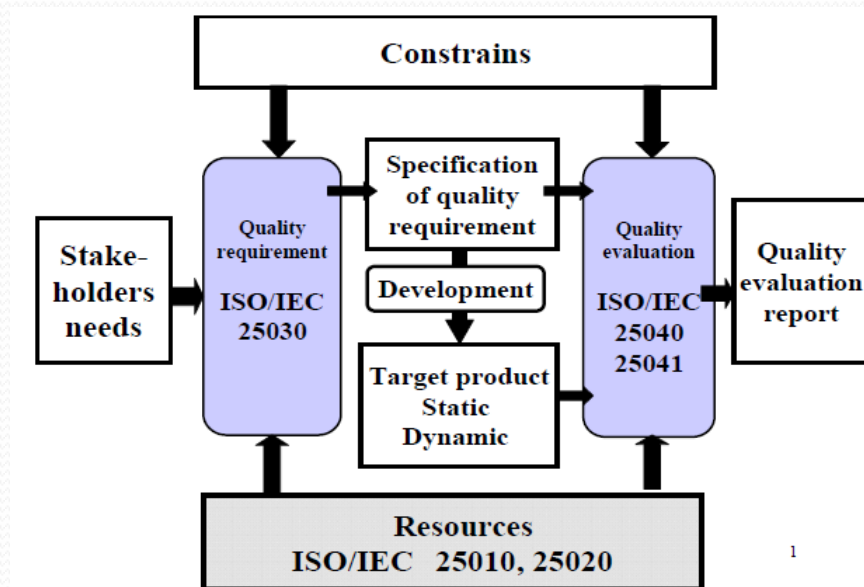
Constrains

Stake-holders needs

Quality requirement

ISO/IEC 25030

Specification of quality requirement

Development

Target product Static Dynamic

Quality evaluation

ISO/IEC 25040 25041

Quality evaluation report

Resources ISO/IEC 25010, 25020

1